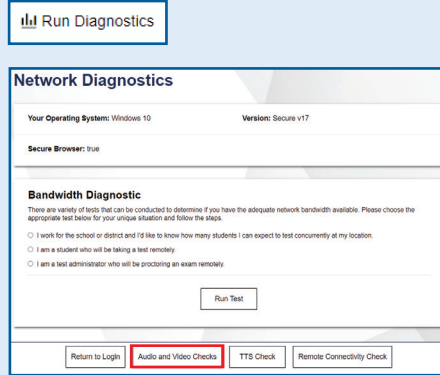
Run Diagnostics

Network Diagnostics

Your Operating System: Windows 10

Version: Secure v17

Secure Browser: true

Bandwidth Diagnostic

There are variety of tests that can be conducted to determine if you have the adequate network bandwidth available. Please choose the appropriate test below for your unique situation and follow the steps.

I work for the school or district and I'd like to know how many students I can expect to test concurrently at my location.

I am a student who will be taking a test remotely.

I am a test administrator who will be proctoring an exam remotely.

Run Test

Return to Login

Audio and Video Checks

TTS Check

Remote Connectivity Check